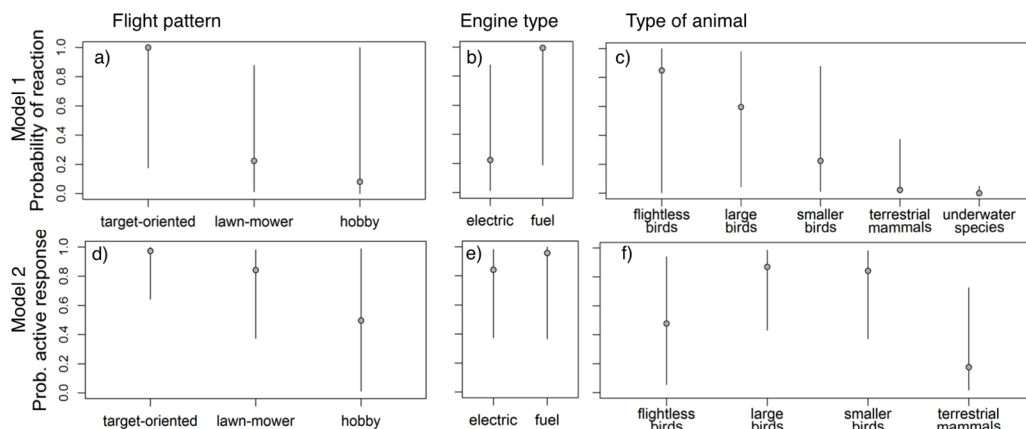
Flight pattern

Engine type

Type of animal

Model 1
Probability of reaction

a)

0.0
0.2
0.4
0.6
0.8
1.0

target-oriented
lawn-mower
hobby

b)

electric
fuel

c)

flightless birds
large birds
smaller birds
terrestrial mammals
underwater species

Model 2
Prob. active response

d)

0.0
0.2
0.4
0.6
0.8
1.0

target-oriented
lawn-mower
hobby

e)

electric
fuel

f)

flightless birds
large birds
smaller birds
terrestrial mammals